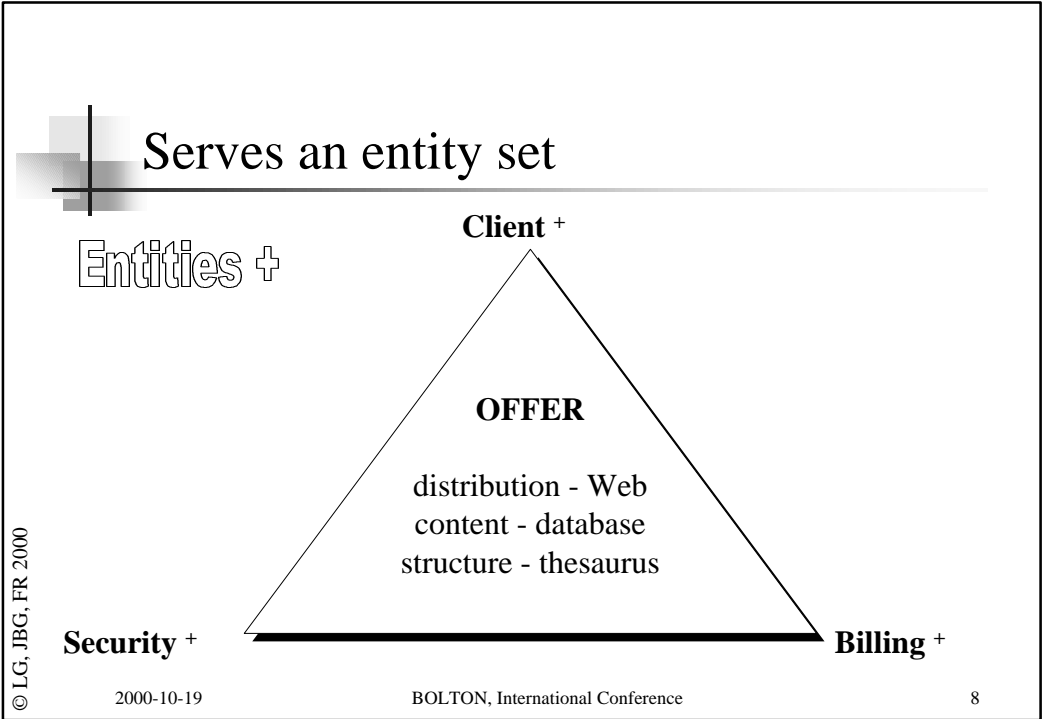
Serves an entity set

Entities +

Client +

OFFER

distribution - Web
content - database
structure - thesaurus

Security +

Billing +

© LG, JBG, FR 2000

2000-10-19

BOLTON, International Conference

8